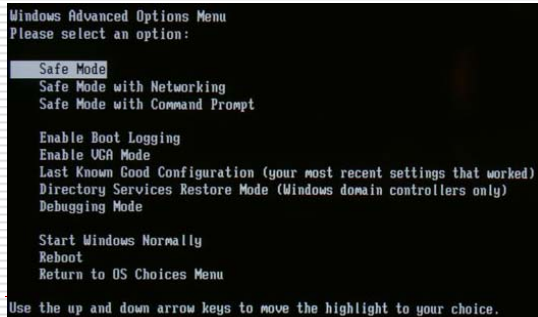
Windows Advanced Options Menu
Please select an option:

Safe Mode
Safe Mode with Networking
Safe Mode with Command Prompt

Enable Boot Logging
Enable VGA Mode
Last Known Good Configuration (your most recent settings that worked)
Directory Services Restore Mode (Windows domain controllers only)
Debugging Mode

Start Windows Normally
Reboot
Return to OS Choices Menu

Use the up and down arrow keys to move the highlight to your choice.